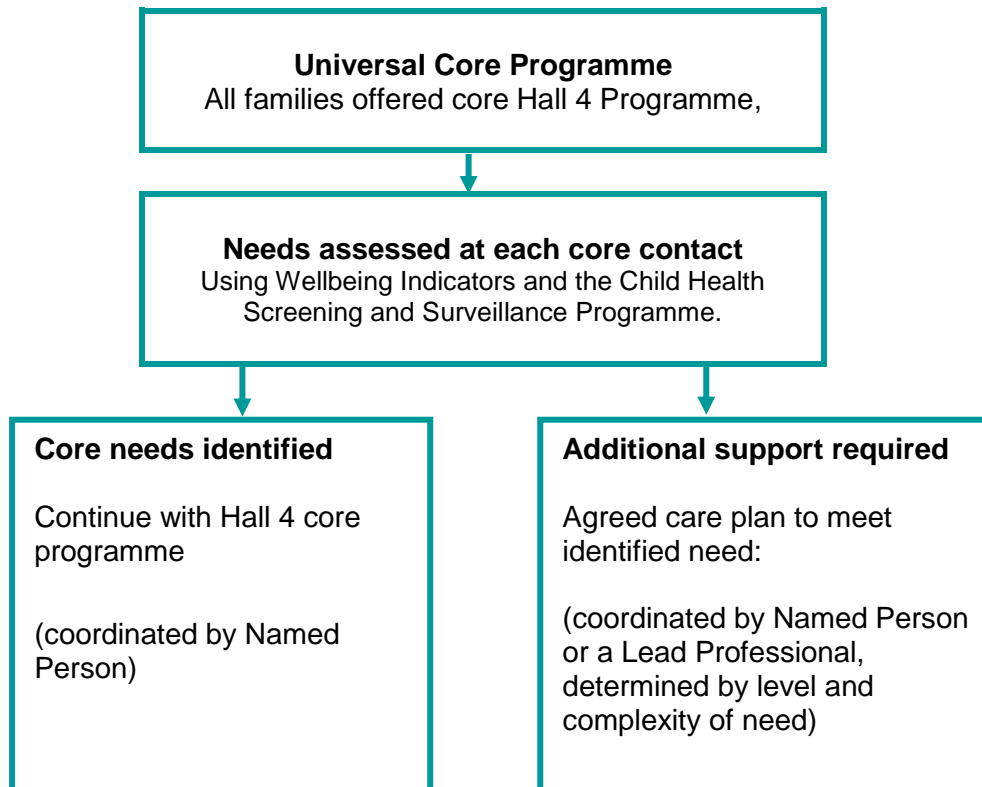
**Universal Core Programme**
All families offered core Hall 4 Programme,

**Needs assessed at each core contact**
Using Wellbeing Indicators and the Child Health Screening and Surveillance Programme.

**Core needs identified**

Continue with Hall 4 core programme

(coordinated by Named Person)

**Additional support required**

Agreed care plan to meet identified need:

(coordinated by Named Person or a Lead Professional, determined by level and complexity of need)